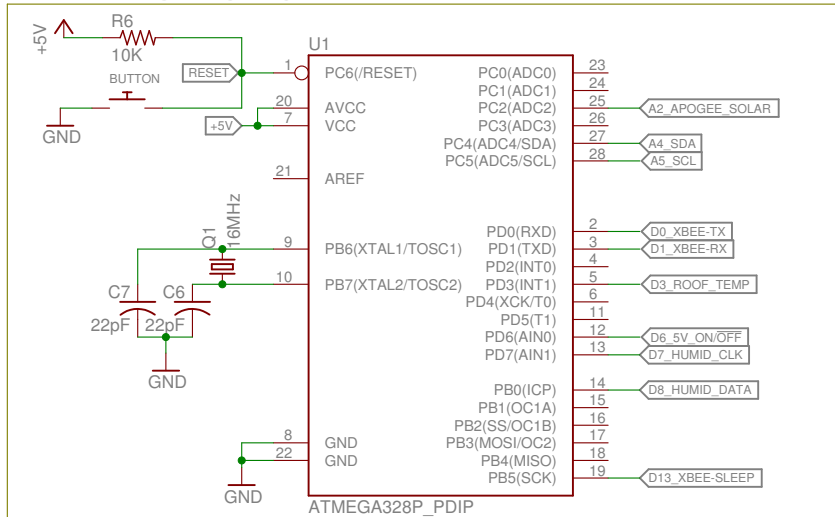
+5V
R6
10K
BUTTON
GND
RESET
+5V
U1
1
PC6(/RESET)
20
AVCC
7
VCC
21
AREF
Q1
16MHz
9
PB6(XTAL1/TOSC1)
10
PB7(XTAL2/TOSC2)
C7
C6
22pF
22pF
GND
8
GND
22
GND
GND
ATMEGA328P_PDIP
PC0(ADC0)
23
PC1(ADC1)
24
PC2(ADC2)
25
A2_APOGEE_SOLAR
PC3(ADC3)
26
PC4(ADC4/SDA)
27
A4_SDA
PC5(ADC5/SCL)
28
A5_SCL
PD0(RXD)
2
D0_XBEE-TX
PD1(TXD)
3
D1_XBEE-RX
PD2(INT0)
4
PD3(INT1)
5
D3_ROOF_TEMP
PD4(XCK/T0)
6
PD5(T1)
11
PD6(AIN0)
12
D6_5V_ON/$\overline{OFF}$
PD7(AIN1)
13
D7_HUMID_CLK
PB0(ICP)
14
D8_HUMID_DATA
PB1(OC1A)
15
PB2(SS/OC1B)
16
PB3(MOSI/OC2)
17
PB4(MISO)
18
PB5(SCK)
19
D13_XBEE-SLEEP